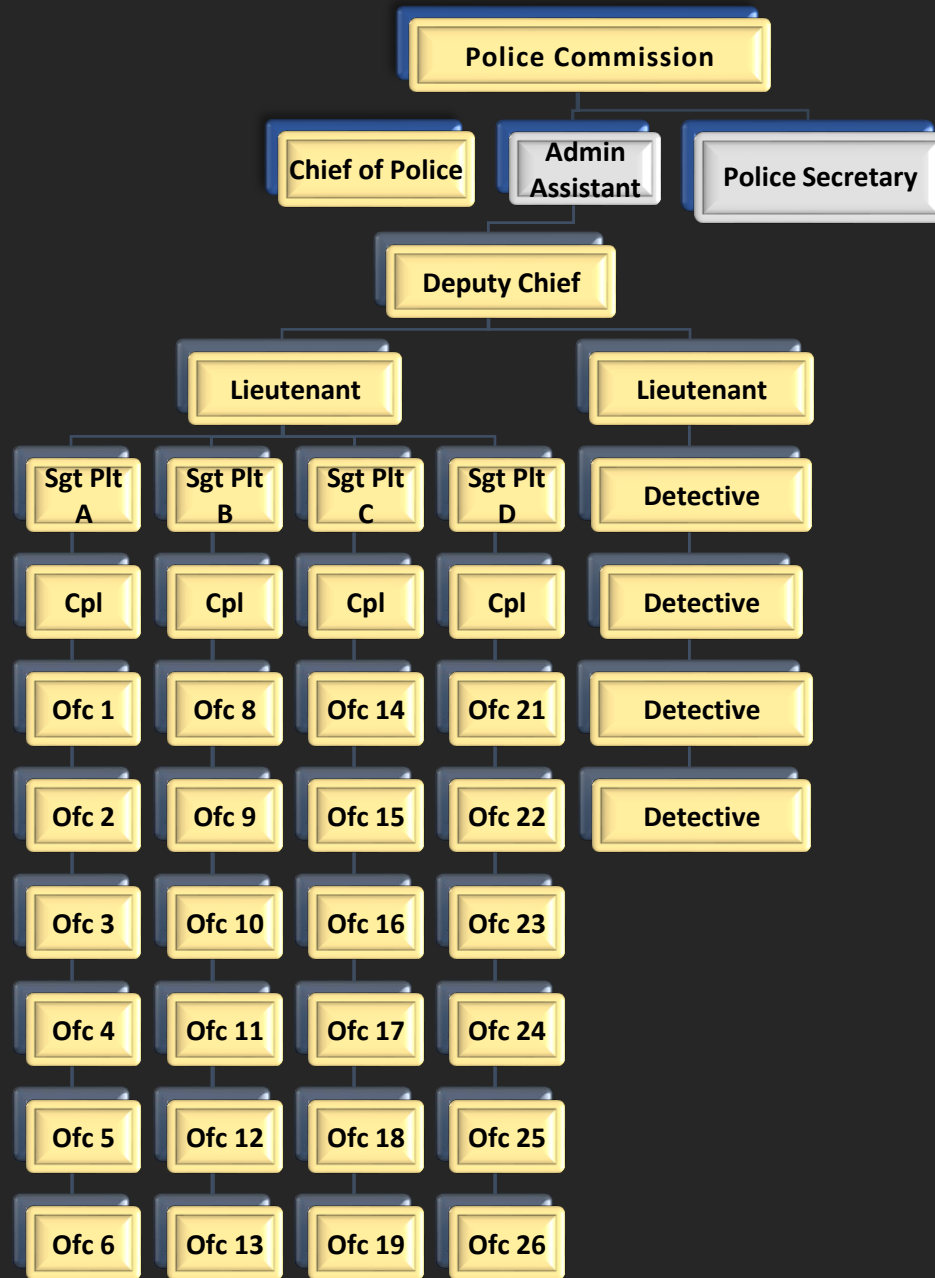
Police Commission

Chief of Police

Admin Assistant

Police Secretary

Deputy Chief

Lieutenant

Lieutenant

Sgt Plt A

Cpl

Ofc 1

Ofc 2

Ofc 3

Ofc 4

Ofc 5

Ofc 6

Sgt Plt B

Cpl

Ofc 8

Ofc 9

Ofc 10

Ofc 11

Ofc 12

Ofc 13

Sgt Plt C

Cpl

Ofc 14

Ofc 15

Ofc 16

Ofc 17

Ofc 18

Ofc 19

Sgt Plt D

Cpl

Ofc 21

Ofc 22

Ofc 23

Ofc 24

Ofc 25

Ofc 26

Detective

Detective

Detective

Detective